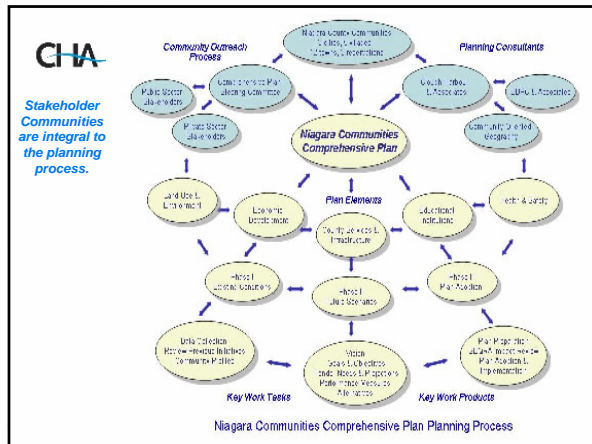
CHA

Stakeholder Communities are integral to the planning process.

Community Outreach Process

Planning Consultants

Niagara County Communities Citizens, Elected Officials, Organizations

Comprehensive Plan Steering Committee

Public Sector Stakeholders

Private Sector Stakeholders

Clough Harbour & Associates

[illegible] & Associates

Community Oriented Geography

Niagara Communities Comprehensive Plan

Plan Elements

Land Use & Environment

Economic Development

Educational Institutions

Health & Safety

County Services & Infrastructure

Phase I Existing Conditions

Phase II Issues/Opportunities

Phase III Plan Adoption

Data Collection Review Previous Initiatives Community Profiles

Vision Goals & Objectives Strategic Needs & Projections Performance Measures Alternatives

Plan Preparation Public/Municipal Review Plan Adoption & Implementation

Key Work Tasks

Key Work Products

Niagara Communities Comprehensive Plan Planning Process